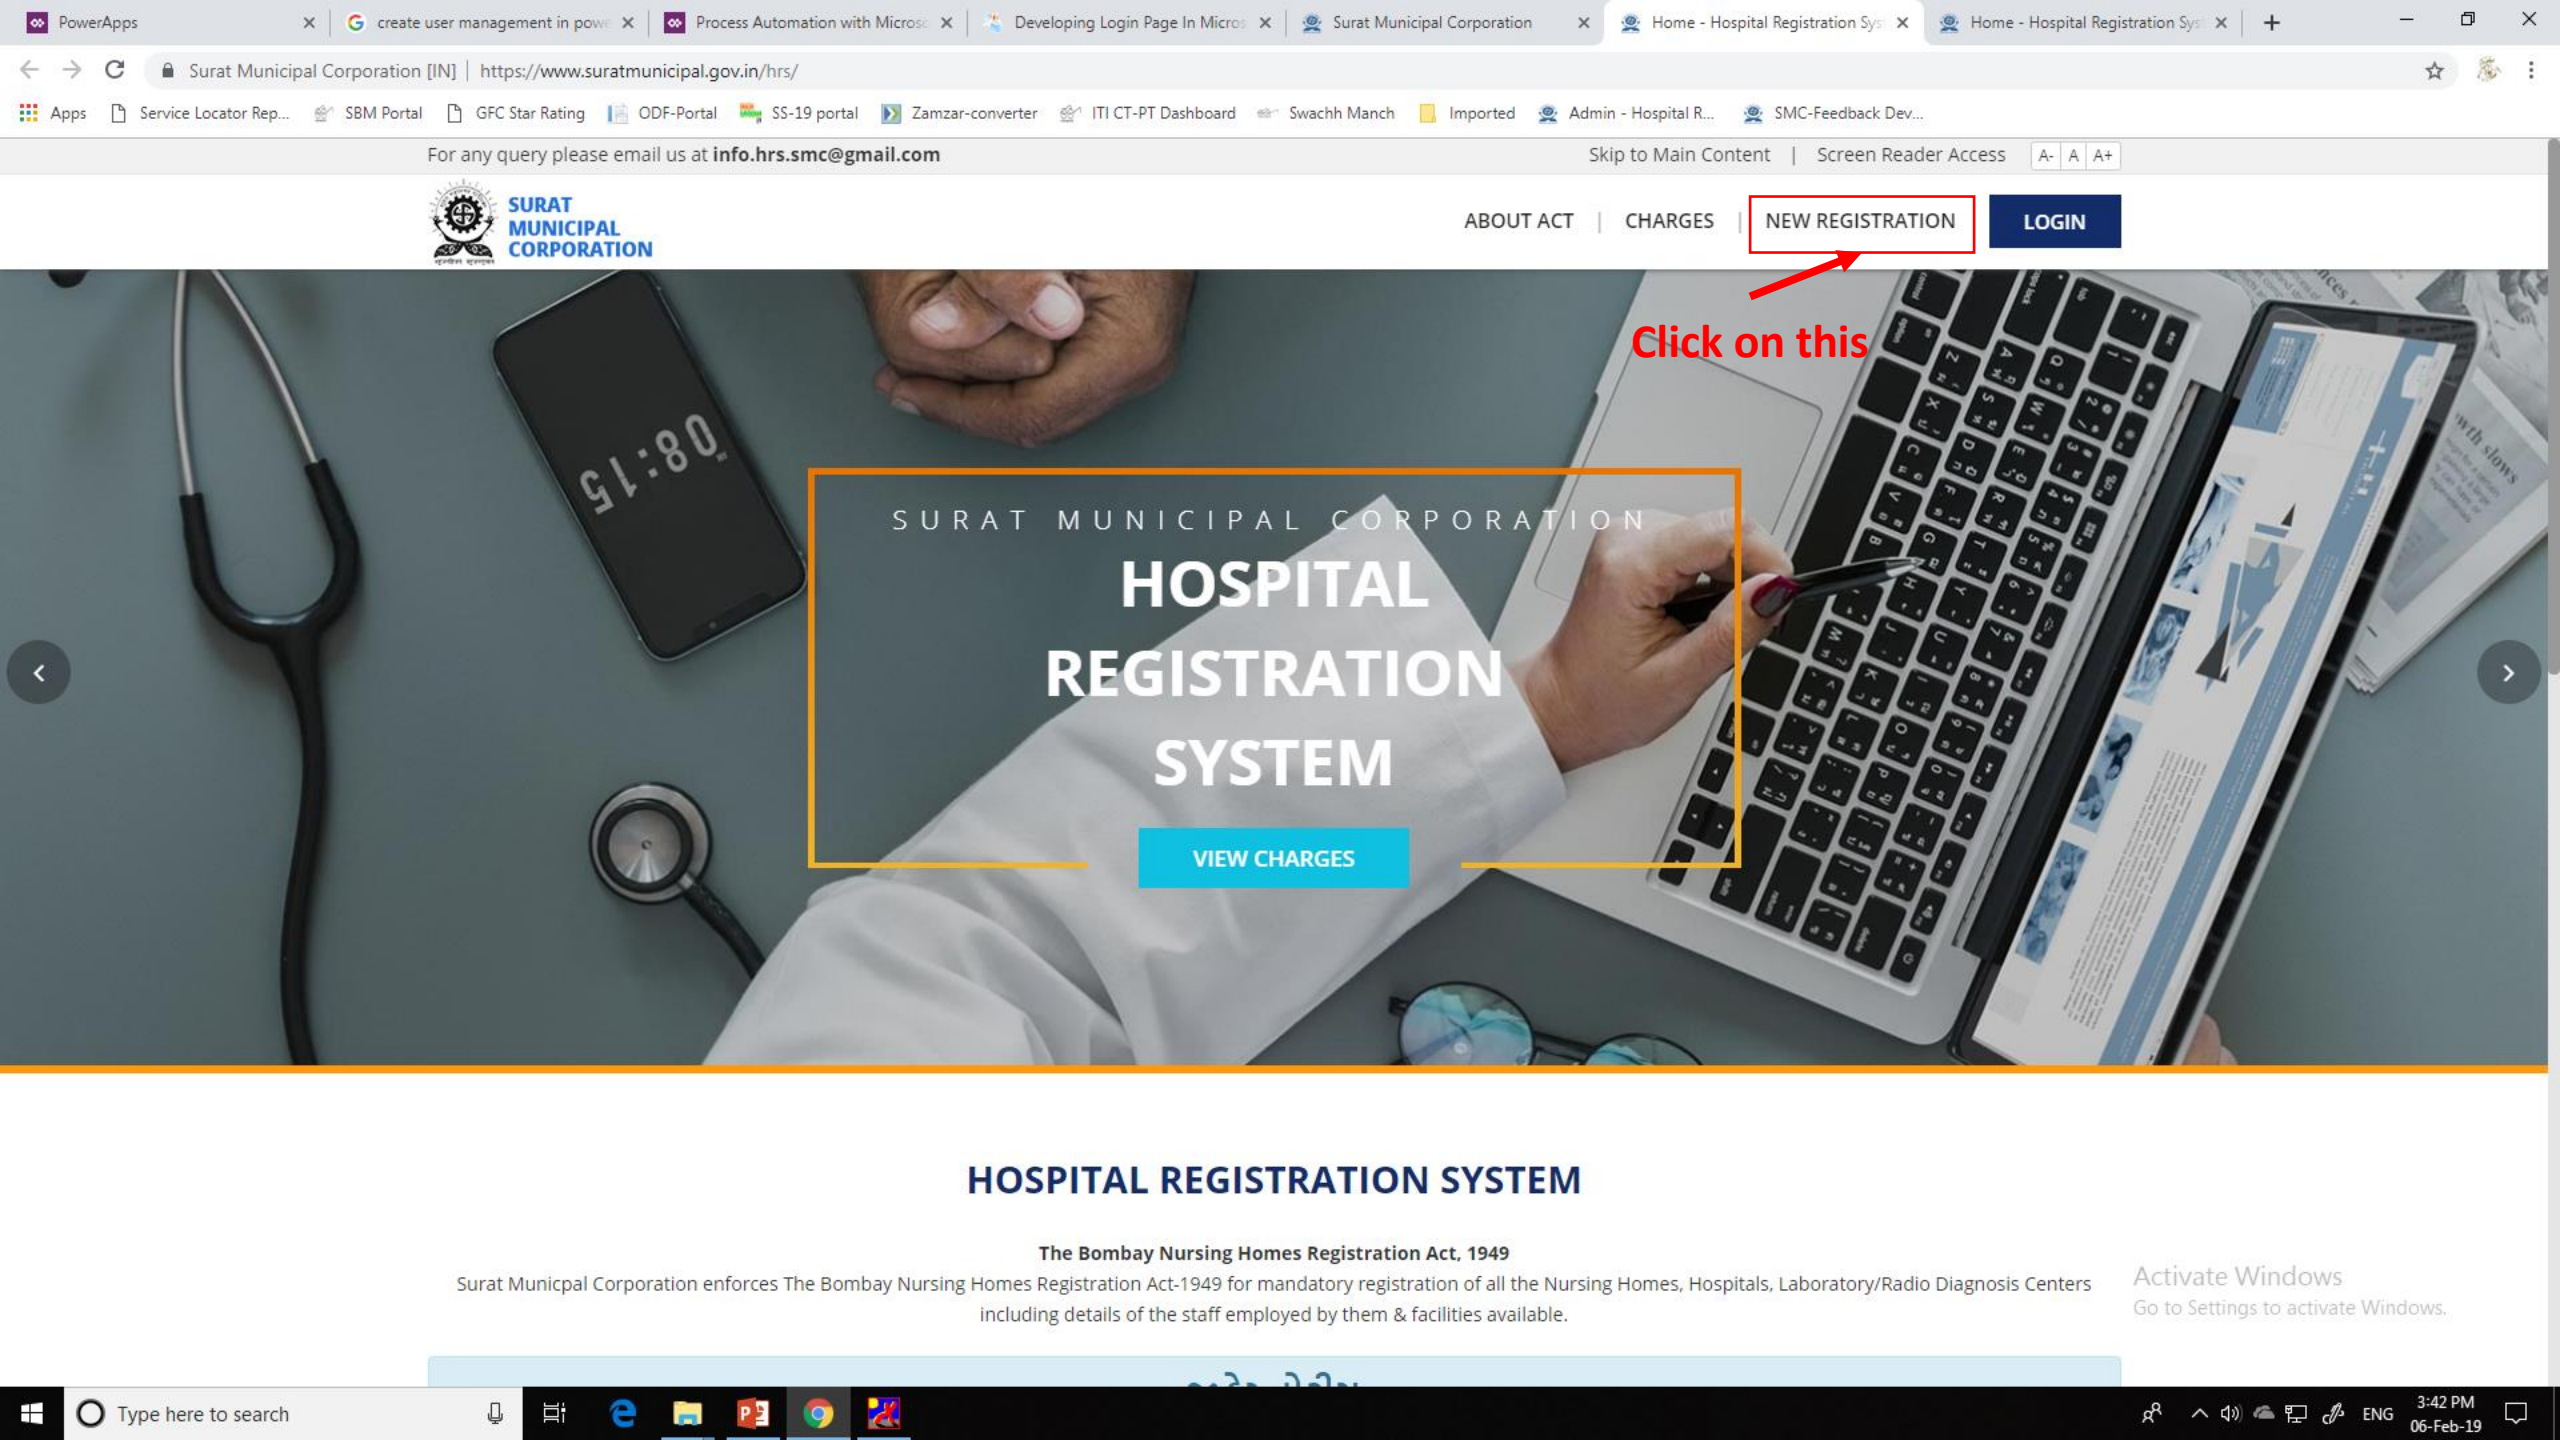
PowerApps
create user management in powe
Process Automation with Microso
Developing Login Page In Micros
Surat Municipal Corporation
Home - Hospital Registration Sys
Home - Hospital Registration Sys

Surat Municipal Corporation [IN] | https://www.suratmunicipal.gov.in/hrs/

Apps Service Locator Rep... SBM Portal GFC Star Rating ODF-Portal SS-19 portal Zamzar-converter ITI CT-PT Dashboard Swachh Manch Imported Admin - Hospital R... SMC-Feedback Dev...

For any query please email us at info.hrs.smc@gmail.com

Skip to Main Content | Screen Reader Access A- A A+

SURAT MUNICIPAL CORPORATION

ABOUT ACT | CHARGES | NEW REGISTRATION LOGIN

Click on this

08:15

SURAT MUNICIPAL CORPORATION
HOSPITAL REGISTRATION SYSTEM

VIEW CHARGES

HOSPITAL REGISTRATION SYSTEM

The Bombay Nursing Homes Registration Act, 1949
Surat Municpal Corporation enforces The Bombay Nursing Homes Registration Act-1949 for mandatory registration of all the Nursing Homes, Hospitals, Laboratory/Radio Diagnosis Centers including details of the staff employed by them & facilities available.

Activate Windows
Go to Settings to activate Windows.

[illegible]

Type here to search

ENG 3:42 PM 06-Feb-19